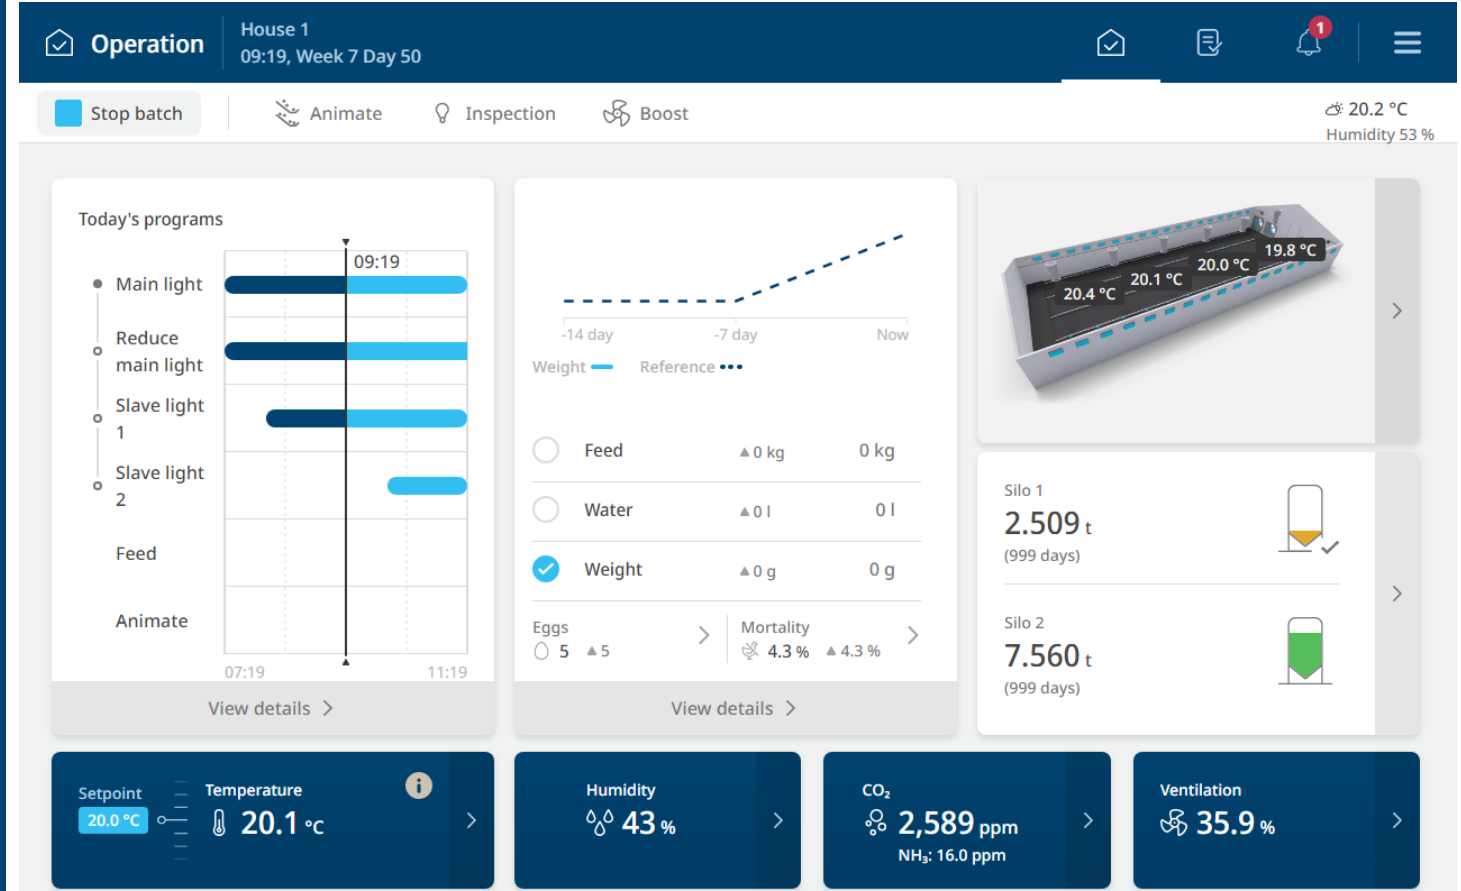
Operation
House 1
09:19, Week 7 Day 50

1

Stop batch
Animate
Inspection
Boost
20.2 °C
Humidity 53 %

Today's programs
09:19
Main light
Reduce main light
Slave light 1
Slave light 2
Feed
Animate
07:19
11:19
View details

-14 day
-7 day
Now
Weight
Reference
Feed ▲0 kg 0 kg
Water ▲0 l 0 l
Weight ▲0 g 0 g
Eggs
5 ▲5
Mortality
4.3 % ▲4.3 %
View details

19.8 °C
20.0 °C
20.1 °C
20.4 °C

Silo 1
2.509 t
(999 days)
Silo 2
7.560 t
(999 days)

Setpoint
20.0 °C
Temperature
20.1 °C

Humidity
43 %

$CO_2$
2,589 ppm
$NH_3$: 16.0 ppm

Ventilation
35.9 %